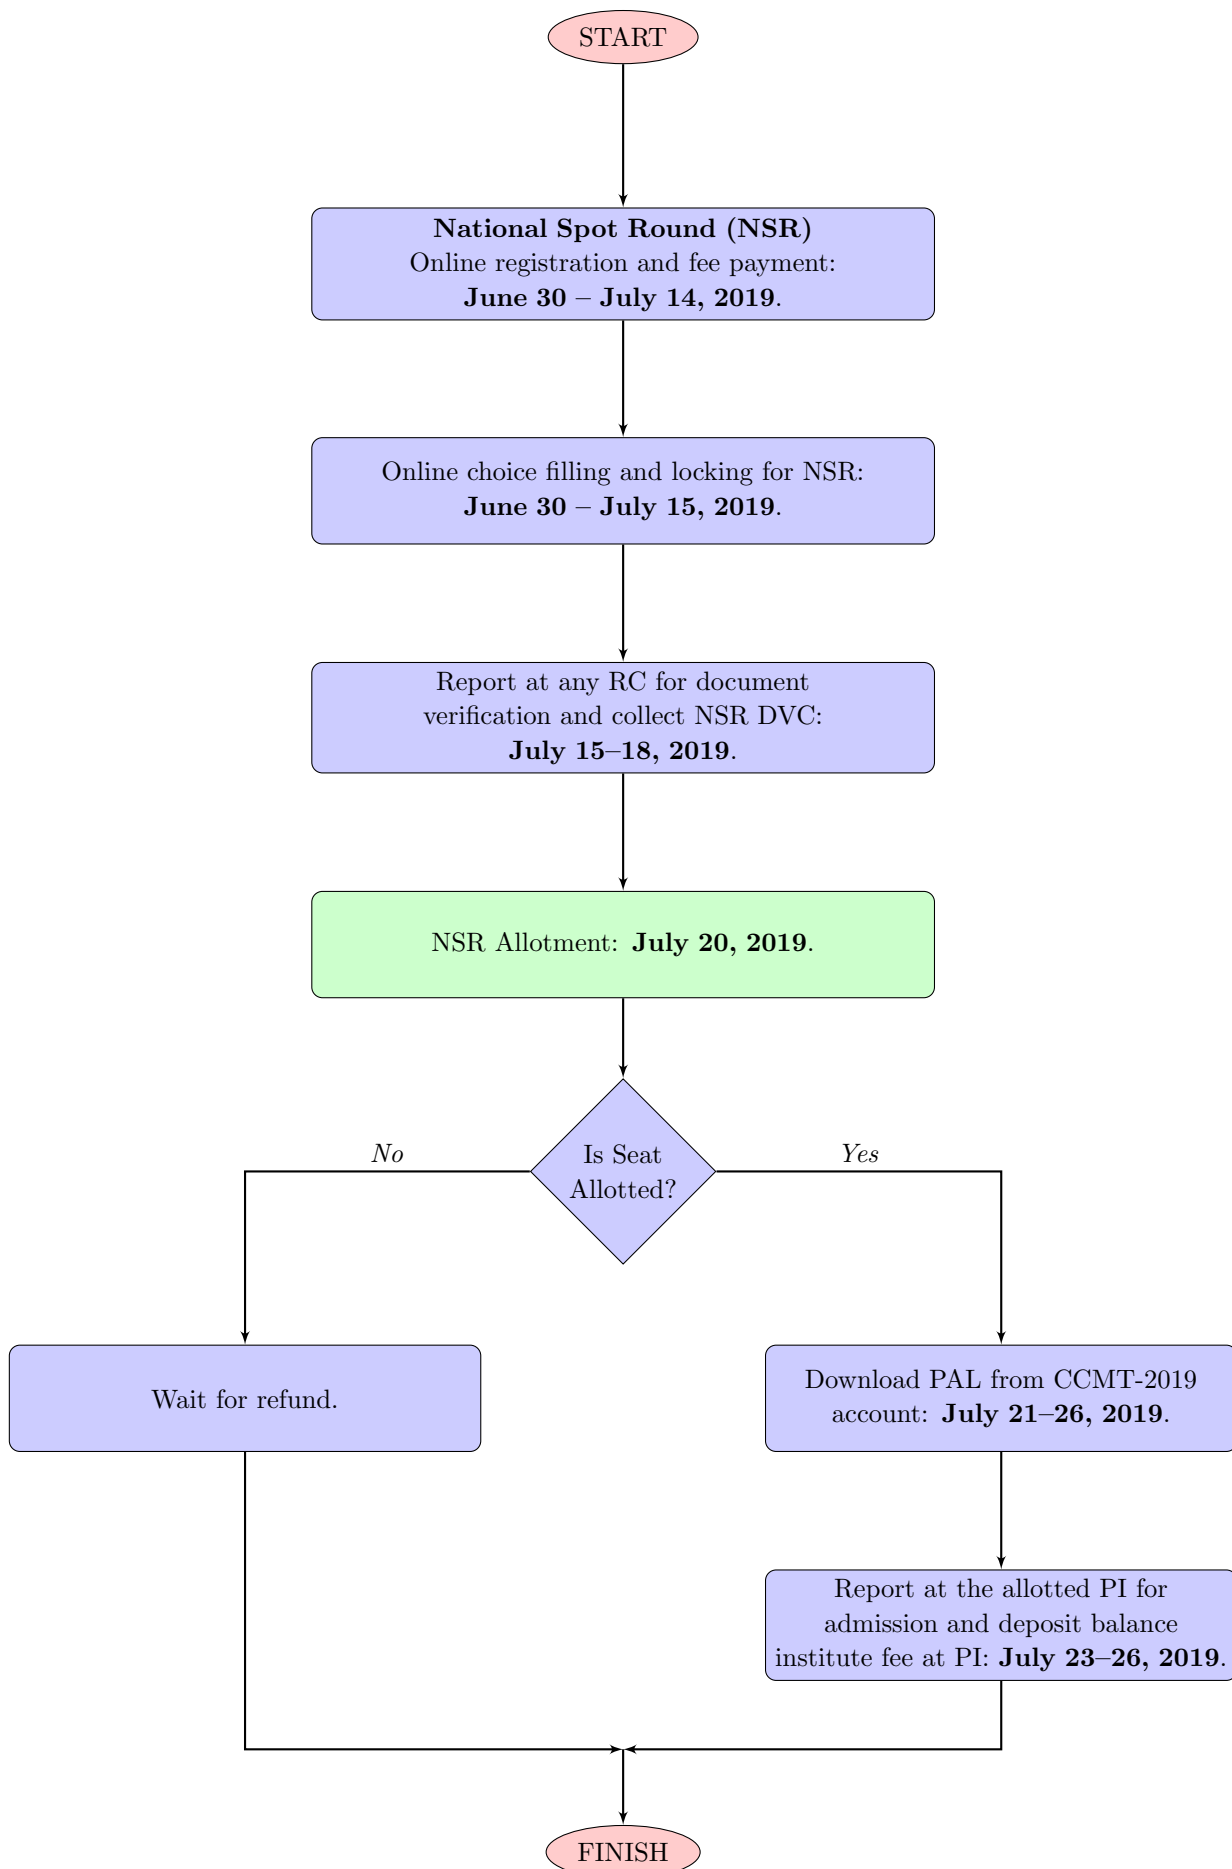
START

National Spot Round (NSR)
Online registration and fee payment:
June 30 – July 14, 2019.

Online choice filling and locking for NSR:
June 30 – July 15, 2019.

Report at any RC for document verification and collect NSR DVC:
July 15–18, 2019.

NSR Allotment: July 20, 2019.

Is Seat Allotted?

No

Yes

Wait for refund.

Download PAL from CCMT-2019 account: July 21–26, 2019.

Report at the allotted PI for admission and deposit balance institute fee at PI: July 23–26, 2019.

FINISH